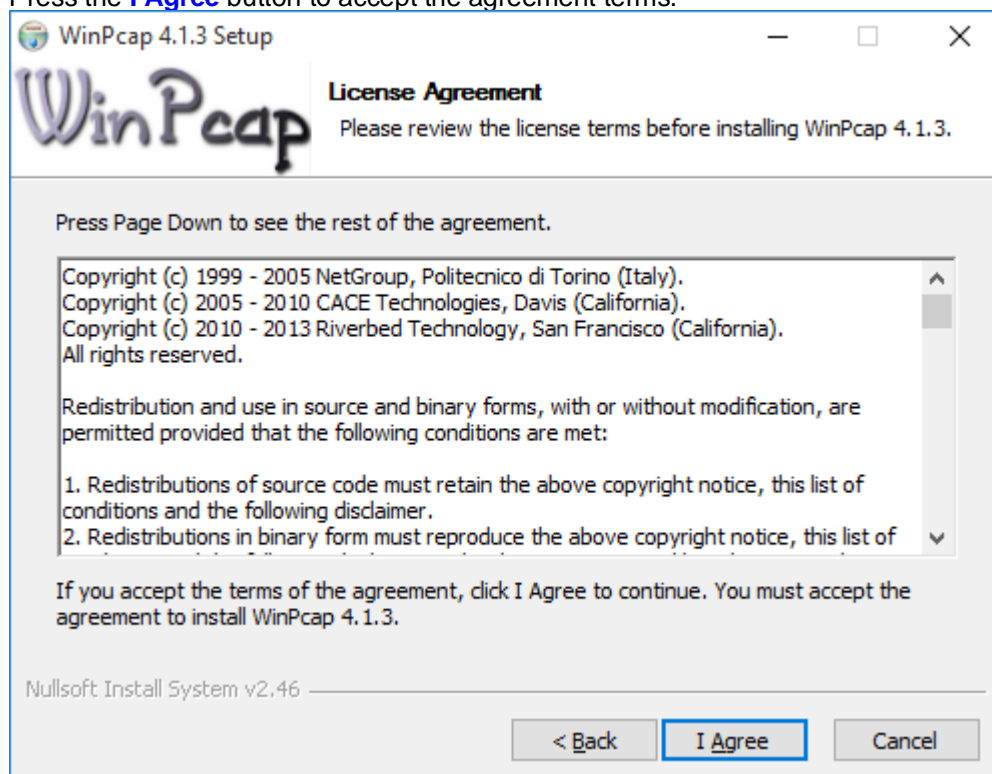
Press the I Agree button to accept the agreement terms.

WinPcap 4.1.3 Setup

WinPcap

License Agreement

Please review the license terms before installing WinPcap 4.1.3.

Press Page Down to see the rest of the agreement.

Copyright (c) 1999 - 2005 NetGroup, Politecnico di Torino (Italy).
Copyright (c) 2005 - 2010 CACE Technologies, Davis (California).
Copyright (c) 2010 - 2013 Riverbed Technology, San Francisco (California).
All rights reserved.

Redistribution and use in source and binary forms, with or without modification, are permitted provided that the following conditions are met:

1. Redistributions of source code must retain the above copyright notice, this list of conditions and the following disclaimer.
2. Redistributions in binary form must reproduce the above copyright notice, this list of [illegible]

If you accept the terms of the agreement, click I Agree to continue. You must accept the agreement to install WinPcap 4.1.3.

Nullsoft Install System v2.46

< Back | I Agree | Cancel